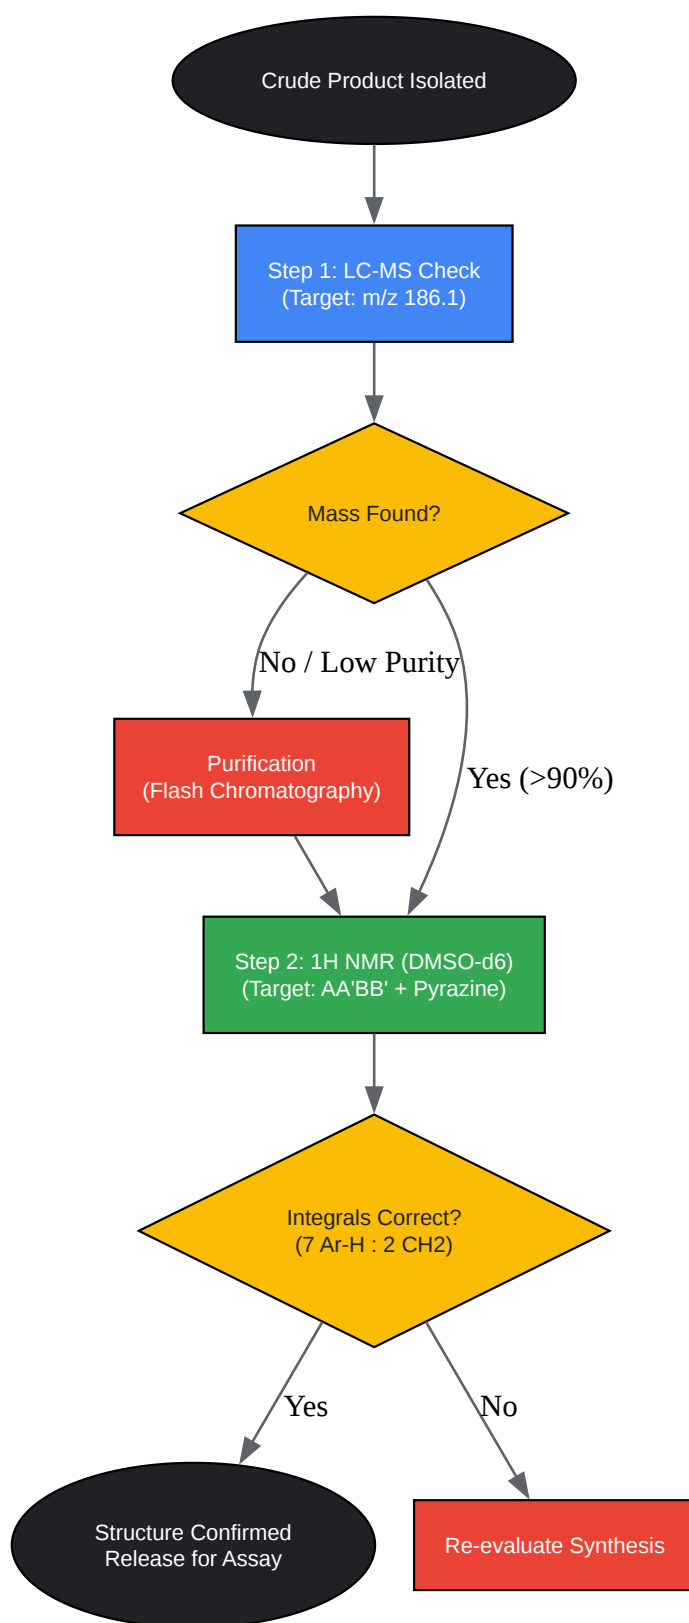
Crude Product Isolated

Step 1: LC-MS Check
(Target: m/z 186.1)

Mass Found?

No / Low Purity

Yes (>90%)

Purification
(Flash Chromatography)

Step 2: 1H NMR (DMSO-d6)
(Target: AA'BB' + Pyrazine)

Integrals Correct?
(7 Ar-H : 2 CH2)

Yes

No

Structure Confirmed
Release for Assay

Re-evaluate Synthesis